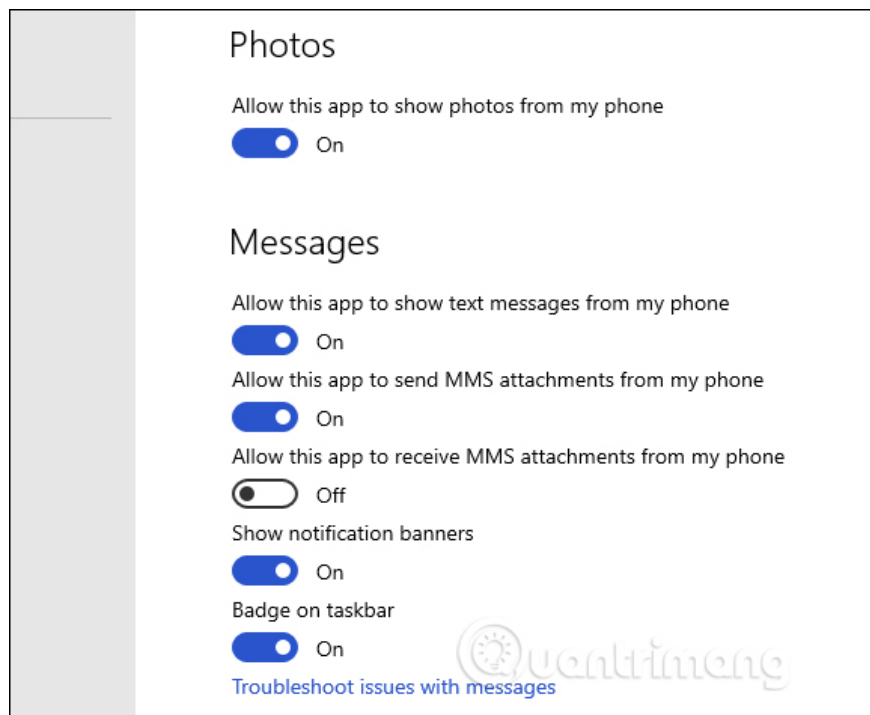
Photos

Allow this app to show photos from my phone

On

Messages

Allow this app to show text messages from my phone

On

Allow this app to send MMS attachments from my phone

On

Allow this app to receive MMS attachments from my phone

Off

Show notification banners

On

Badge on taskbar

On

Troubleshoot issues with messages

Quantrimang